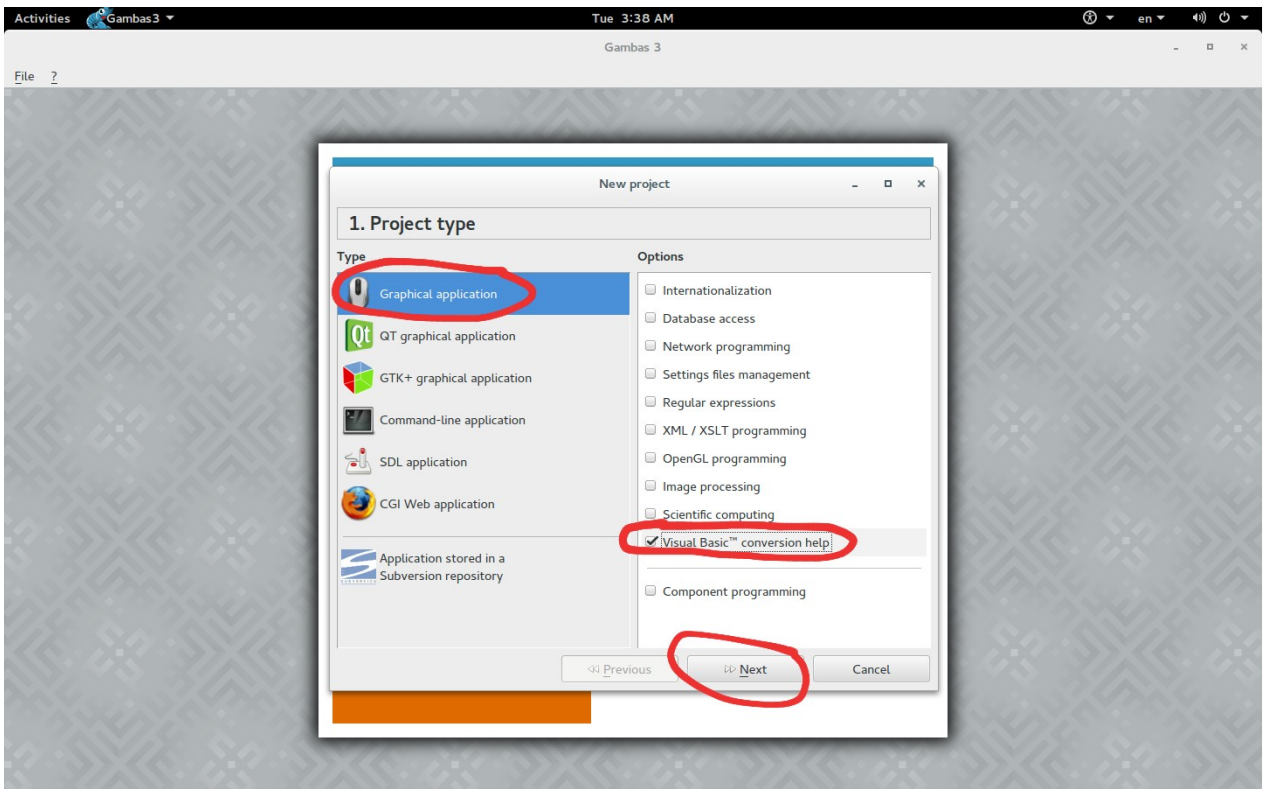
Activities Gambas3 ▾ Tue 3:38 AM en ▾

Gambas 3

File ?

New project

1. Project type

Type

Graphical application

QT graphical application

GTK+ graphical application

Command-line application

SDL application

CGI Web application

Application stored in a Subversion repository

Options

Internationalization

Database access

Network programming

Settings files management

Regular expressions

XML / XSLT programming

OpenGL programming

Image processing

Scientific computing

Visual Basic™ conversion help

Component programming

Previous

Next

Cancel